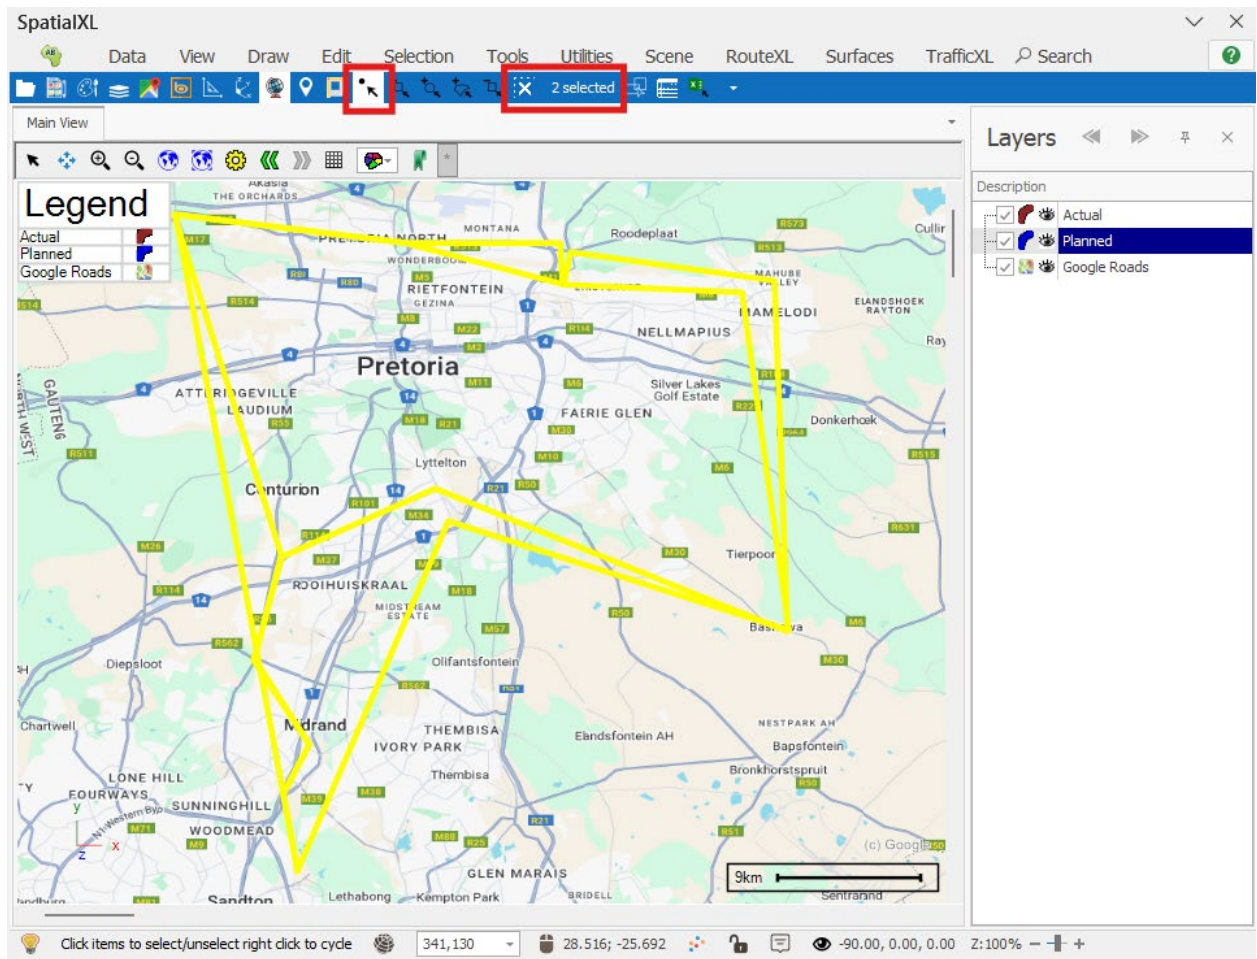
SpatialXL

Data View Draw Edit Selection Tools Utilities Scene RouteXL Surfaces TrafficXL Search

2 selected

Main View

Legend

| Actual |
|---|
| Planned |
| Google Roads |

Akasia
THE ORCHARDS
MONTANA
Roodeplaat
Cullin
PRETORIA NORTH
WONDERBOOM
RIETFONTEIN
GEZINA
MAHUBE VALLEY
MAMELODI
ELANDSHOEK RAYTON
NELLMAPIUS
Ray
Pretoria
ATTERIDGEVILLE
LAUDIUM
Silver Lakes Golf Estate
FAERIE GLEN
Donkerhoek
GAUTENG
NORTH WEST
Lyttelton
Centurion
Tierpoort
ROOIHUISKRAAL
MIDSTREAM ESTATE
Bashewa
Diepsloot
Olifantsfontein
Chartwell
Midrand
THEMBISA
IVORY PARK
Elandsfontein AH
NESTPARK AH
Bapsfontein
Thembisa
Bronkhorstspruit
LONE HILL
FOURWAYS
SUNNINGHILL
N1 Western Bypass
WOODMEAD
GLEN MARAIS
(c) Google
9km
Sandton
Lethabong
Kempton Park
BREDELL
Sentrarand

Layers

Description

Actual
Planned
Google Roads

Click items to select/unselect right click to cycle
341,130
28.516; -25.692
-90.00, 0.00, 0.00
Z:100%